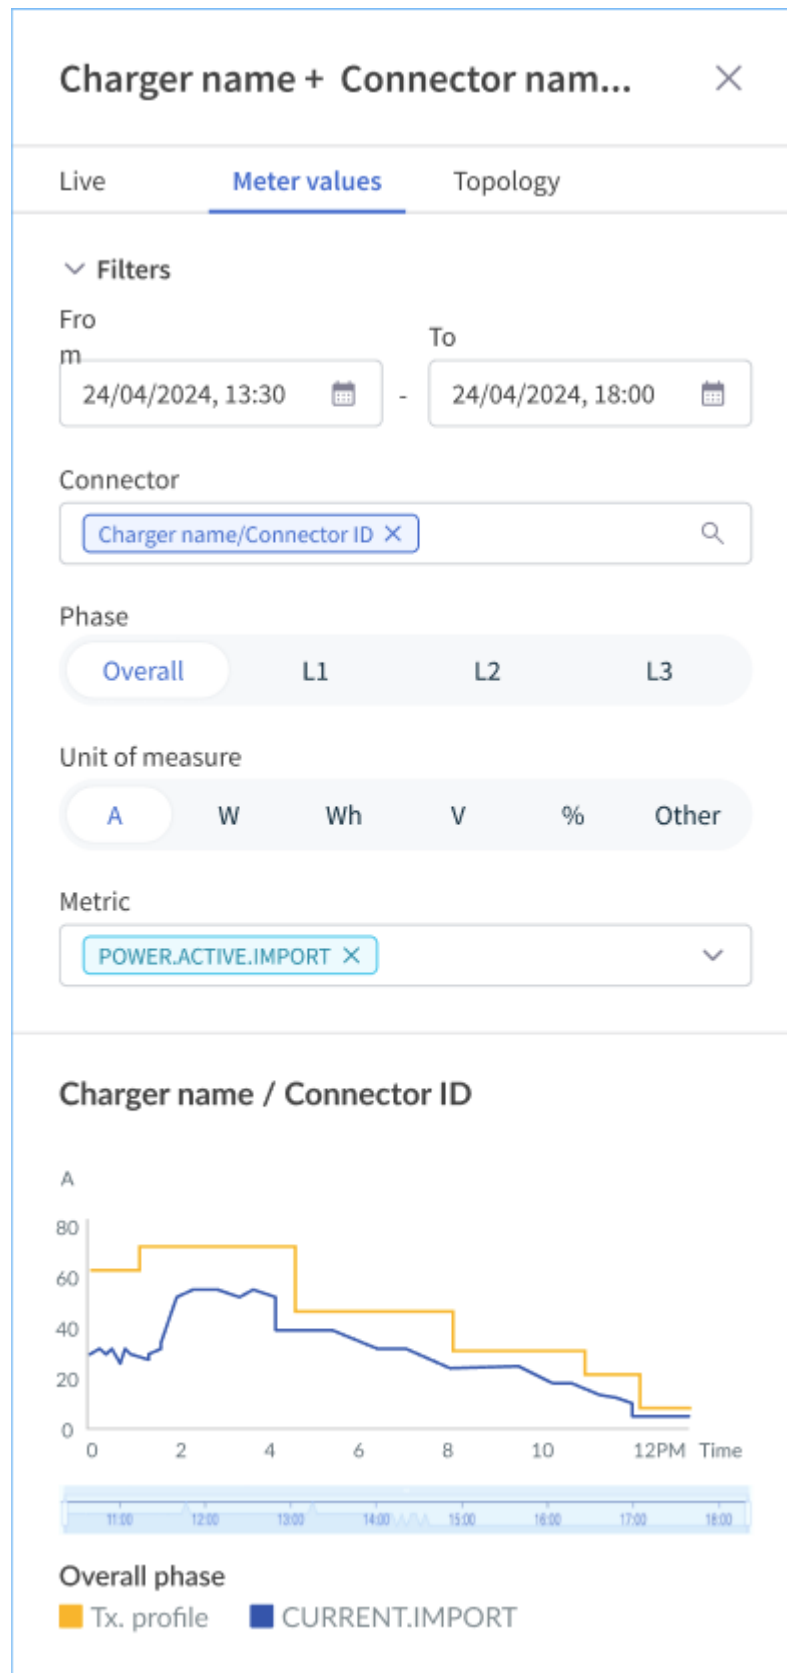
Charger name + Connector nam...

Live
Meter values
Topology

Filters

From
24/04/2024, 13:30
-
To
24/04/2024, 18:00

Connector
Charger name/Connector ID

Phase
Overall
L1
L2
L3

Unit of measure
A
W
Wh
V
%
Other

Metric
POWER.ACTIVE.IMPORT

Charger name / Connector ID

A
80
60
40
20
0
0
2
4
6
8
10
12PM
Time

11:00
12:00
13:00
14:00
15:00
16:00
17:00
18:00

Overall phase
Tx. profile
CURRENT.IMPORT